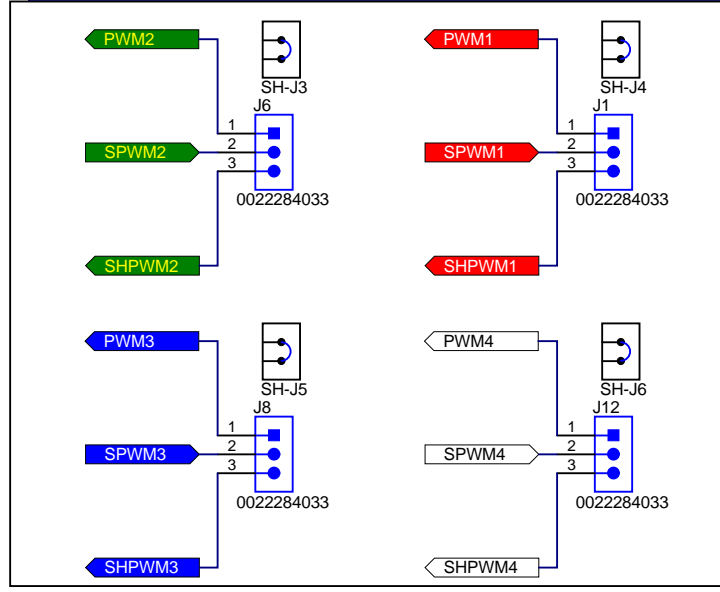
PWM2

SH-J3

J6

1

2

3

SPWM2

0022284033

SHPWM2

PWM1

SH-J4

J1

1

2

3

SPWM1

0022284033

SHPWM1

PWM3

SH-J5

J8

1

2

3

SPWM3

0022284033

SHPWM3

PWM4

SH-J6

J12

1

2

3

SPWM4

0022284033

SHPWM4